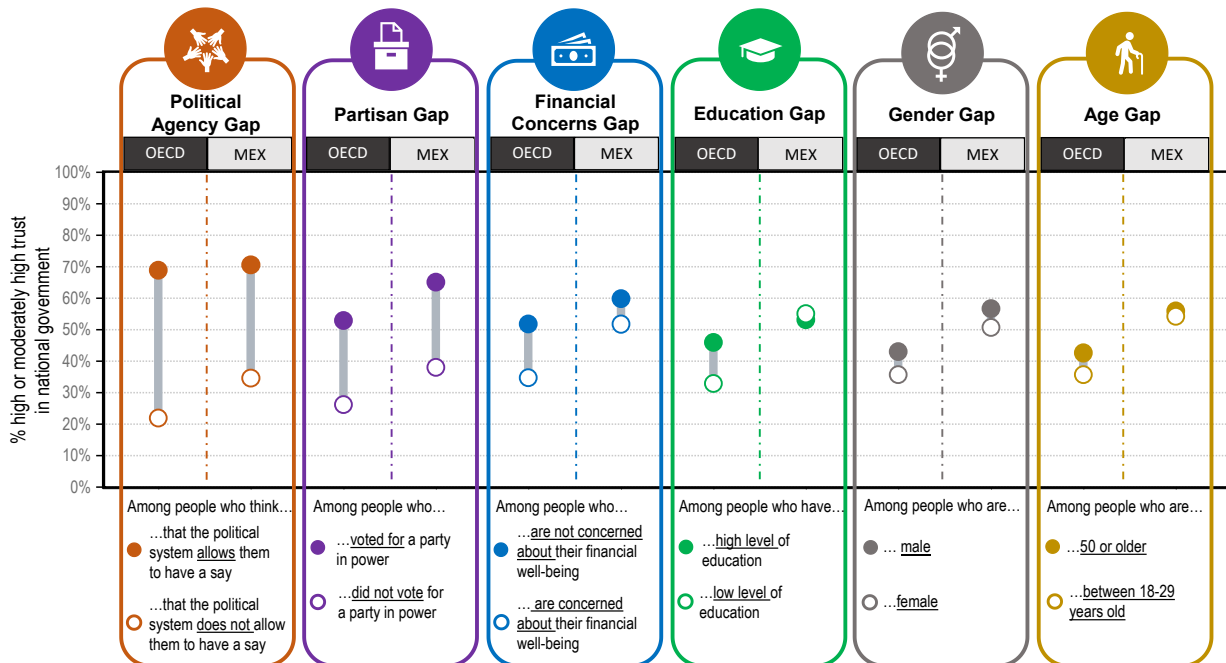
Political Agency Gap

OECD | MEX

Partisan Gap

OECD | MEX

Financial Concerns Gap

OECD | MEX

Education Gap

OECD | MEX

Gender Gap

OECD | MEX

Age Gap

OECD | MEX

100%
90%
80%
70%
60%
50%
40%
30%
20%
10%
0%

% high or moderately high trust in national government

Among people who think…
…that the political system allows them to have a say
…that the political system does not allow them to have a say

Among people who…
…voted for a party in power
…did not vote for a party in power

Among people who…
…are not concerned about their financial well-being
… are concerned about their financial well-being

Among people who have…
…high level of education
…low level of education

Among people who are…
… male
…female

Among people who are…
…50 or older
…between 18-29 years old